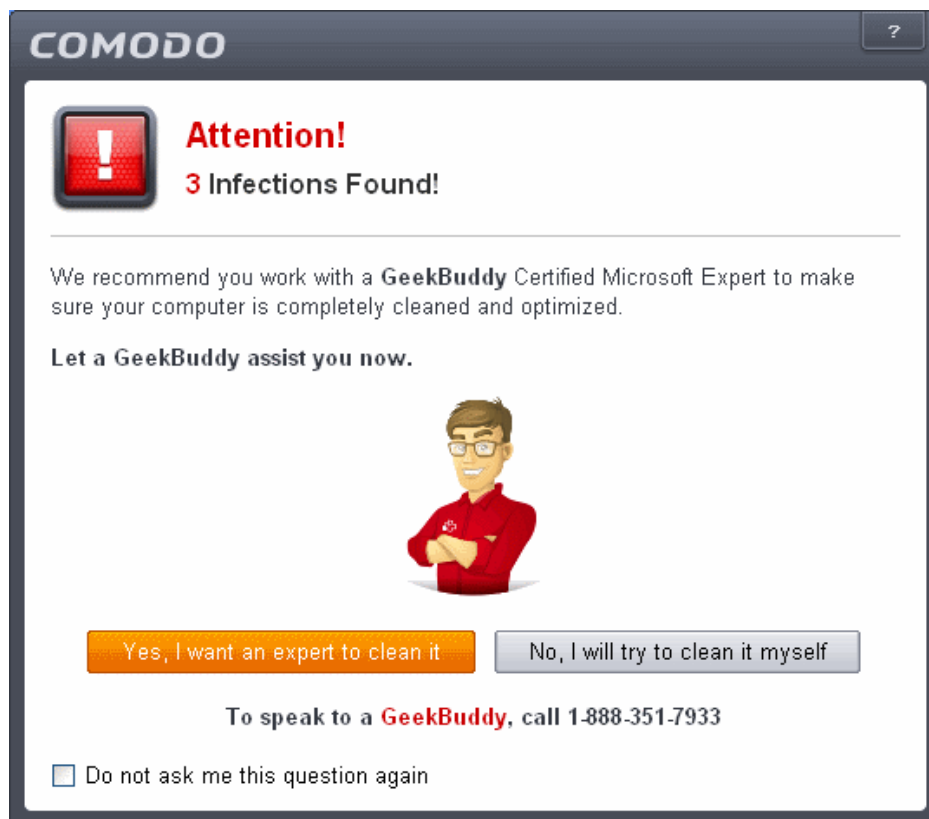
COMODO

?

Attention!

3 Infections Found!

We recommend you work with a GeekBuddy Certified Microsoft Expert to make sure your computer is completely cleaned and optimized.

Let a GeekBuddy assist you now.

Yes, I want an expert to clean it

No, I will try to clean it myself

To speak to a GeekBuddy, call 1-888-351-7933

Do not ask me this question again